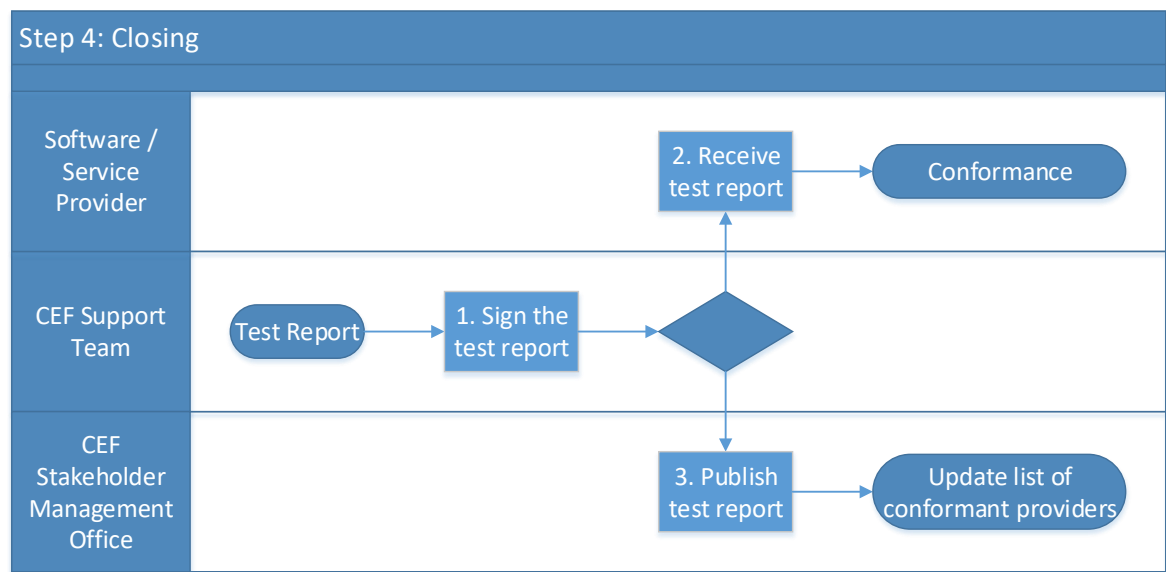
Step 4: Closing

Software / Service Provider

2. Receive test report

Conformance

CEF Support Team

Test Report

1. Sign the test report

CEF Stakeholder Management Office

3. Publish test report

Update list of conformant providers